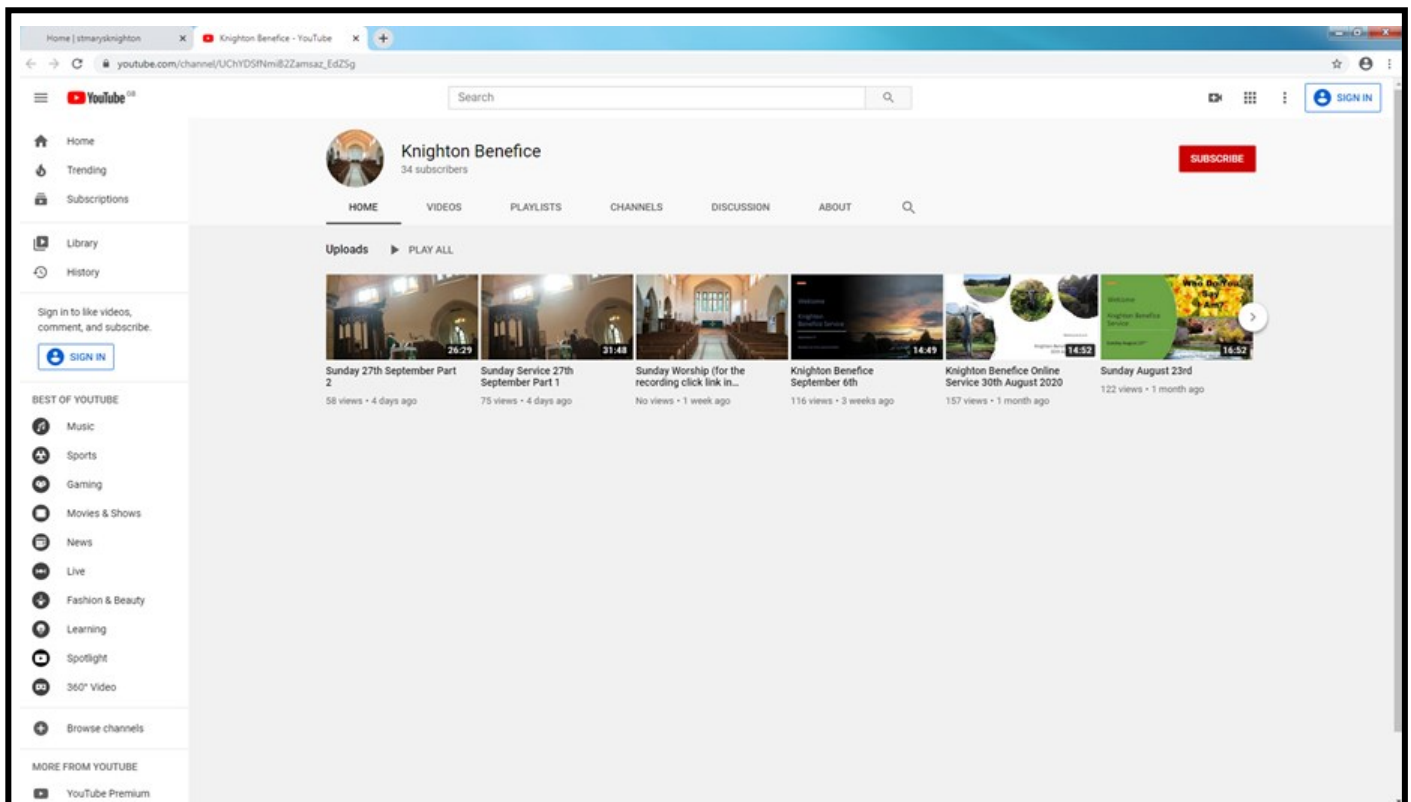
Home | stmarysknighton ×
Knighton Benefice - YouTube ×
+
youtube.com/channel/UChYDSfNmiB2Zamsaz_EdZSg

YouTube GB
Search
SIGN IN

Home
Trending
Subscriptions
Library
History
Sign in to like videos, comment, and subscribe.
SIGN IN
BEST OF YOUTUBE
Music
Sports
Gaming
Movies & Shows
News
Live
Fashion & Beauty
Learning
Spotlight
360° Video
Browse channels
MORE FROM YOUTUBE
YouTube Premium

Knighton Benefice
34 subscribers
SUBSCRIBE
HOME
VIDEOS
PLAYLISTS
CHANNELS
DISCUSSION
ABOUT

Uploads
PLAY ALL

26:29
Sunday 27th September Part 2
58 views • 4 days ago

31:48
Sunday Service 27th September Part 1
75 views • 4 days ago

Sunday Worship (for the recording click link in...
No views • 1 week ago

Welcome
Knighton Benefice Service
14:49
Knighton Benefice September 6th
116 views • 3 weeks ago

14:52
Knighton Benefice Online Service 30th August 2020
157 views • 1 month ago

Welcome
Knighton Benefice Service
Who Do You Say I Am?
16:52
Sunday August 23rd
122 views • 1 month ago